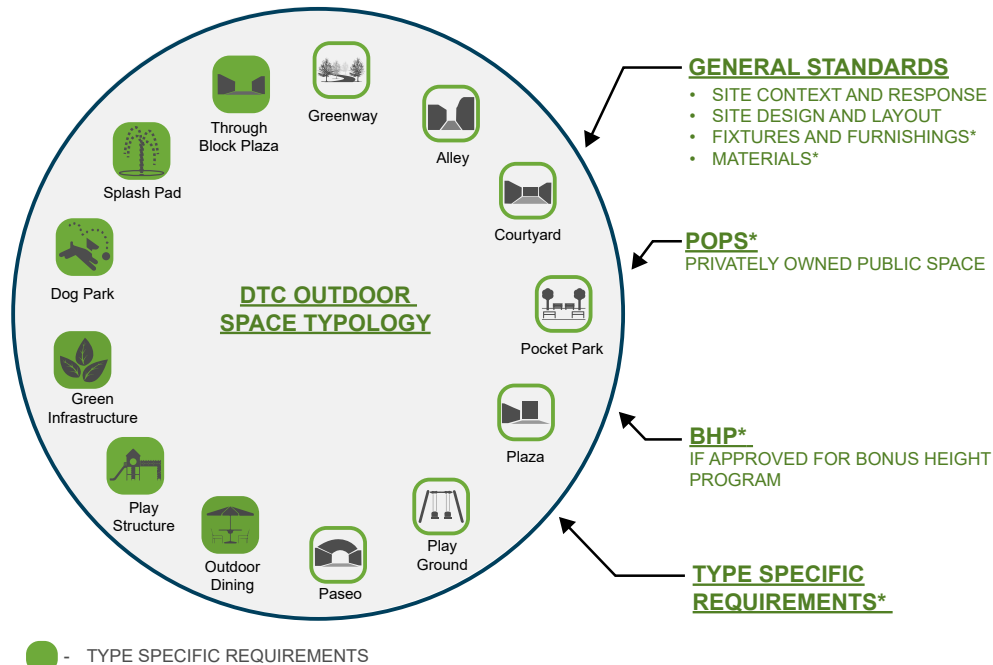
DTC OUTDOOR SPACE TYPOLOGY

Greenway

Through Block Plaza

Alley

Splash Pad

Courtyard

Dog Park

Pocket Park

Green Infrastructure

Plaza

Play Structure

Play Ground

Outdoor Dining

Paseo

GENERAL STANDARDS
• SITE CONTEXT AND RESPONSE
• SITE DESIGN AND LAYOUT
• FIXTURES AND FURNISHINGS*
• MATERIALS*

POPS*
PRIVATELY OWNED PUBLIC SPACE

BHP*
IF APPROVED FOR BONUS HEIGHT PROGRAM

TYPE SPECIFIC REQUIREMENTS*

- TYPE SPECIFIC REQUIREMENTS